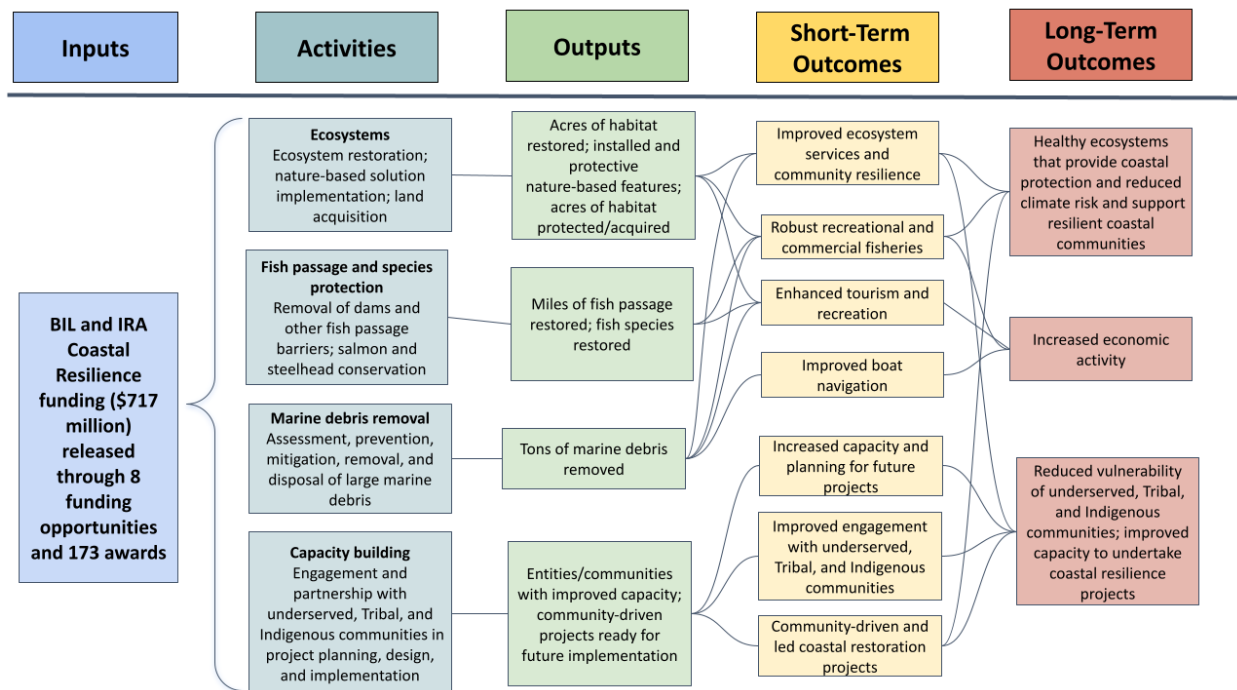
Inputs

Activities

Outputs

Short-Term Outcomes

Long-Term Outcomes

BIL and IRA Coastal Resilience funding ($717 million) released through 8 funding opportunities and 173 awards

**Ecosystems**
Ecosystem restoration; nature-based solution implementation; land acquisition

**Fish passage and species protection**
Removal of dams and other fish passage barriers; salmon and steelhead conservation

**Marine debris removal**
Assessment, prevention, mitigation, removal, and disposal of large marine debris

**Capacity building**
Engagement and partnership with underserved, Tribal, and Indigenous communities in project planning, design, and implementation

Acres of habitat restored; installed and protective nature-based features; acres of habitat protected/acquired

Miles of fish passage restored; fish species restored

Tons of marine debris removed

Entities/communities with improved capacity; community-driven projects ready for future implementation

Improved ecosystem services and community resilience

Robust recreational and commercial fisheries

Enhanced tourism and recreation

Improved boat navigation

Increased capacity and planning for future projects

Improved engagement with underserved, Tribal, and Indigenous communities

Community-driven and led coastal restoration projects

Healthy ecosystems that provide coastal protection and reduced climate risk and support resilient coastal communities

Increased economic activity

Reduced vulnerability of underserved, Tribal, and Indigenous communities; improved capacity to undertake coastal resilience projects